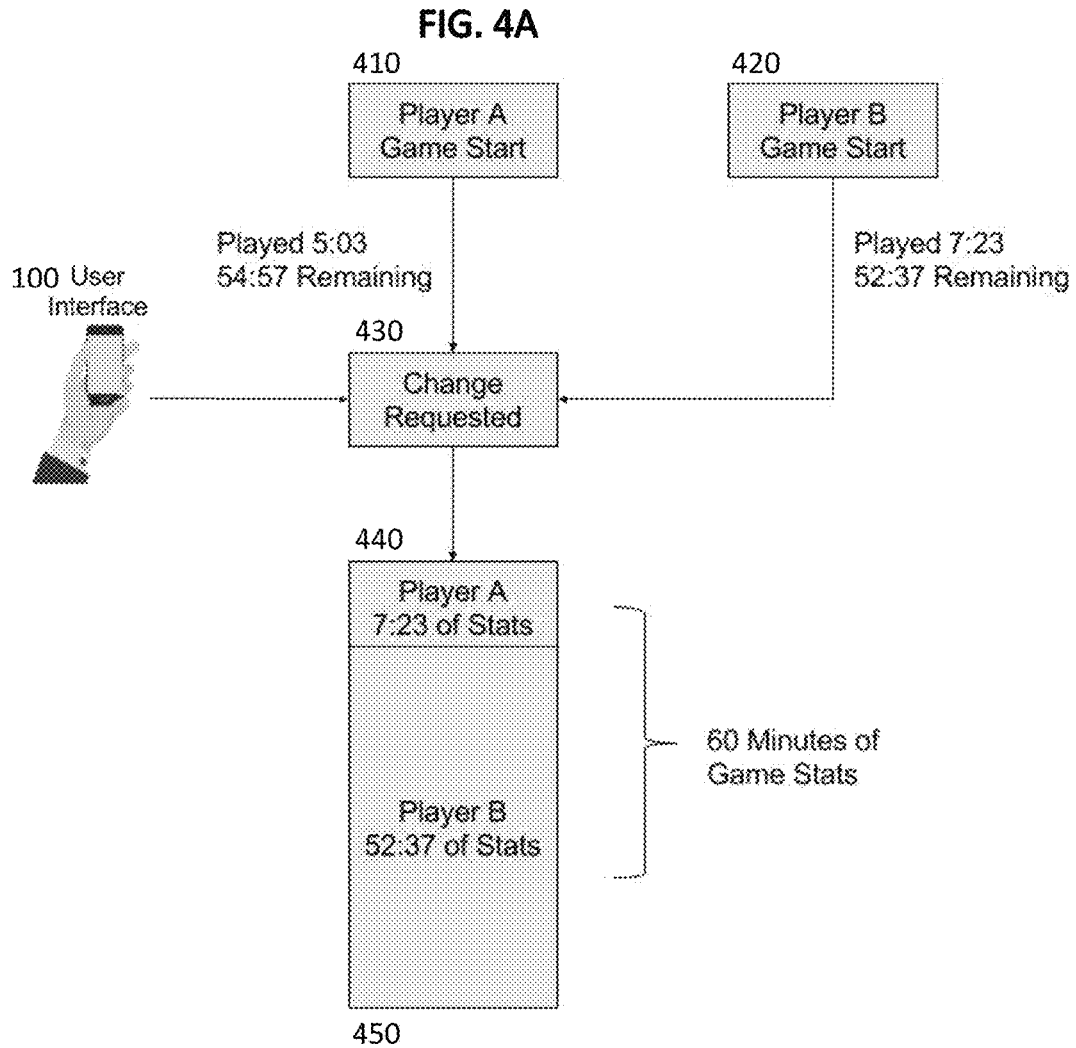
FIG. 4A

410

Player A
Game Start

420

Player B
Game Start

Played 5:03
54:57 Remaining

Played 7:23
52:37 Remaining

100 User Interface

430

Change Requested

440

Player A
7:23 of Stats

Player B
52:37 of Stats

60 Minutes of Game Stats

450